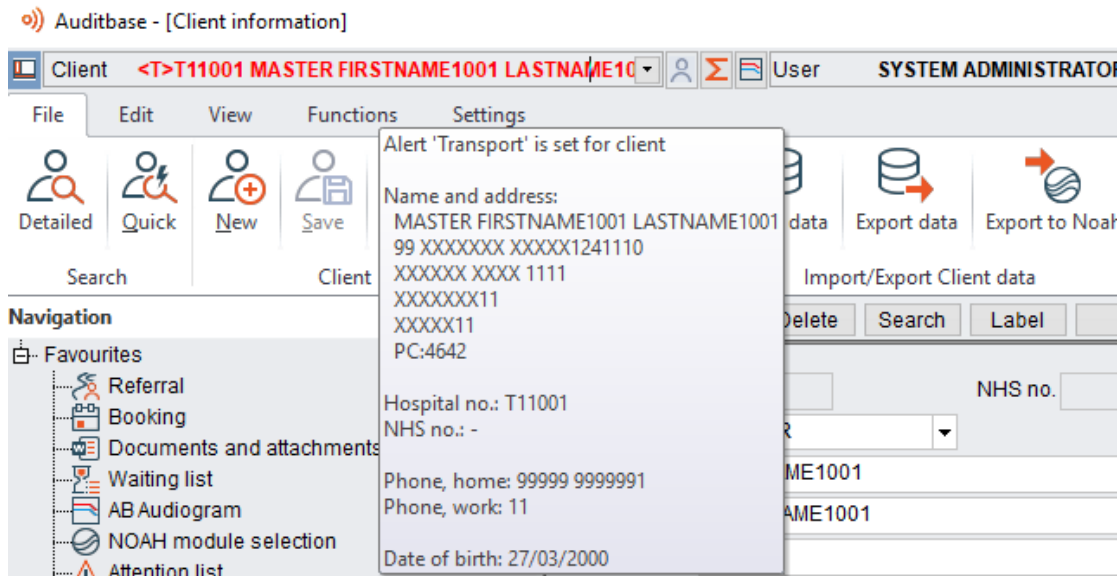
Auditbase - [Client information]

Client <T>T11001 MASTER FIRSTNAME1001 LASTNAME10 User SYSTEM ADMINISTRATOR

File Edit View Functions Settings

Detailed Quick New Save

Search Client

Alert 'Transport' is set for client

Name and address:
MASTER FIRSTNAME1001 LASTNAME1001
99 XXXXXXX XXXXX1241110
XXXXXX XXXX 1111
XXXXXXX11
XXXXX11
PC:4642

Hospital no.: T11001
NHS no.: -

Phone, home: 99999 9999991
Phone, work: 11

Date of birth: 27/03/2000

data Export data Export to Noah

Import/Export Client data

Navigation

Delete Search Label

Favourites
Referral
Booking
Documents and attachments
Waiting list
AB Audiogram
NOAH module selection
Attention list

NHS no.

R

ME1001

AME1001